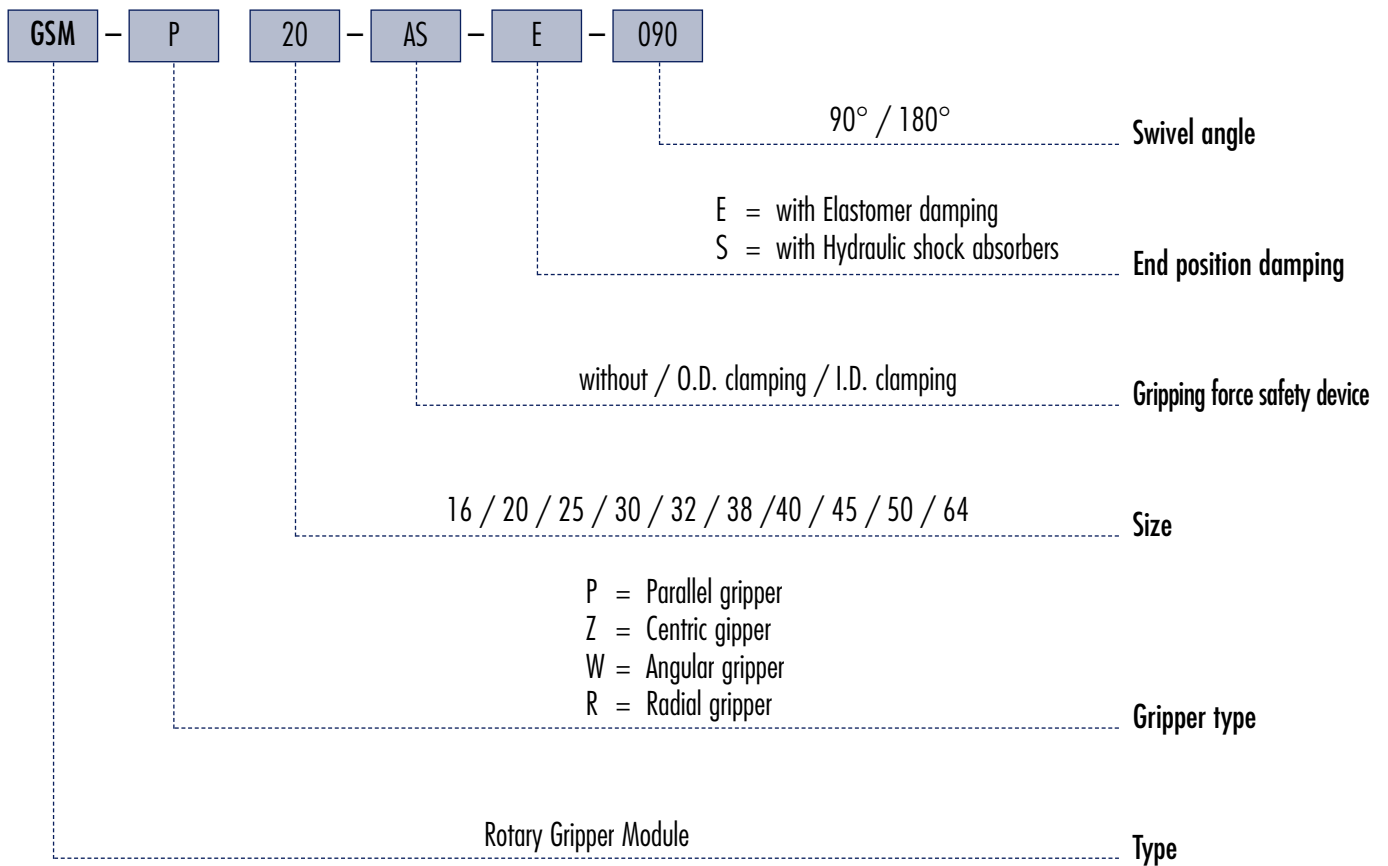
GSM – P 20 – AS – E – 090

90° / 180°
Swivel angle

E = with Elastomer damping
S = with Hydraulic shock absorbers
End position damping

without / O.D. clamping / I.D. clamping
Gripping force safety device

16 / 20 / 25 / 30 / 32 / 38 /40 / 45 / 50 / 64
Size

P = Parallel gripper
Z = Centric gipper
W = Angular gripper
R = Radial gripper
Gripper type

Rotary Gripper Module
Type